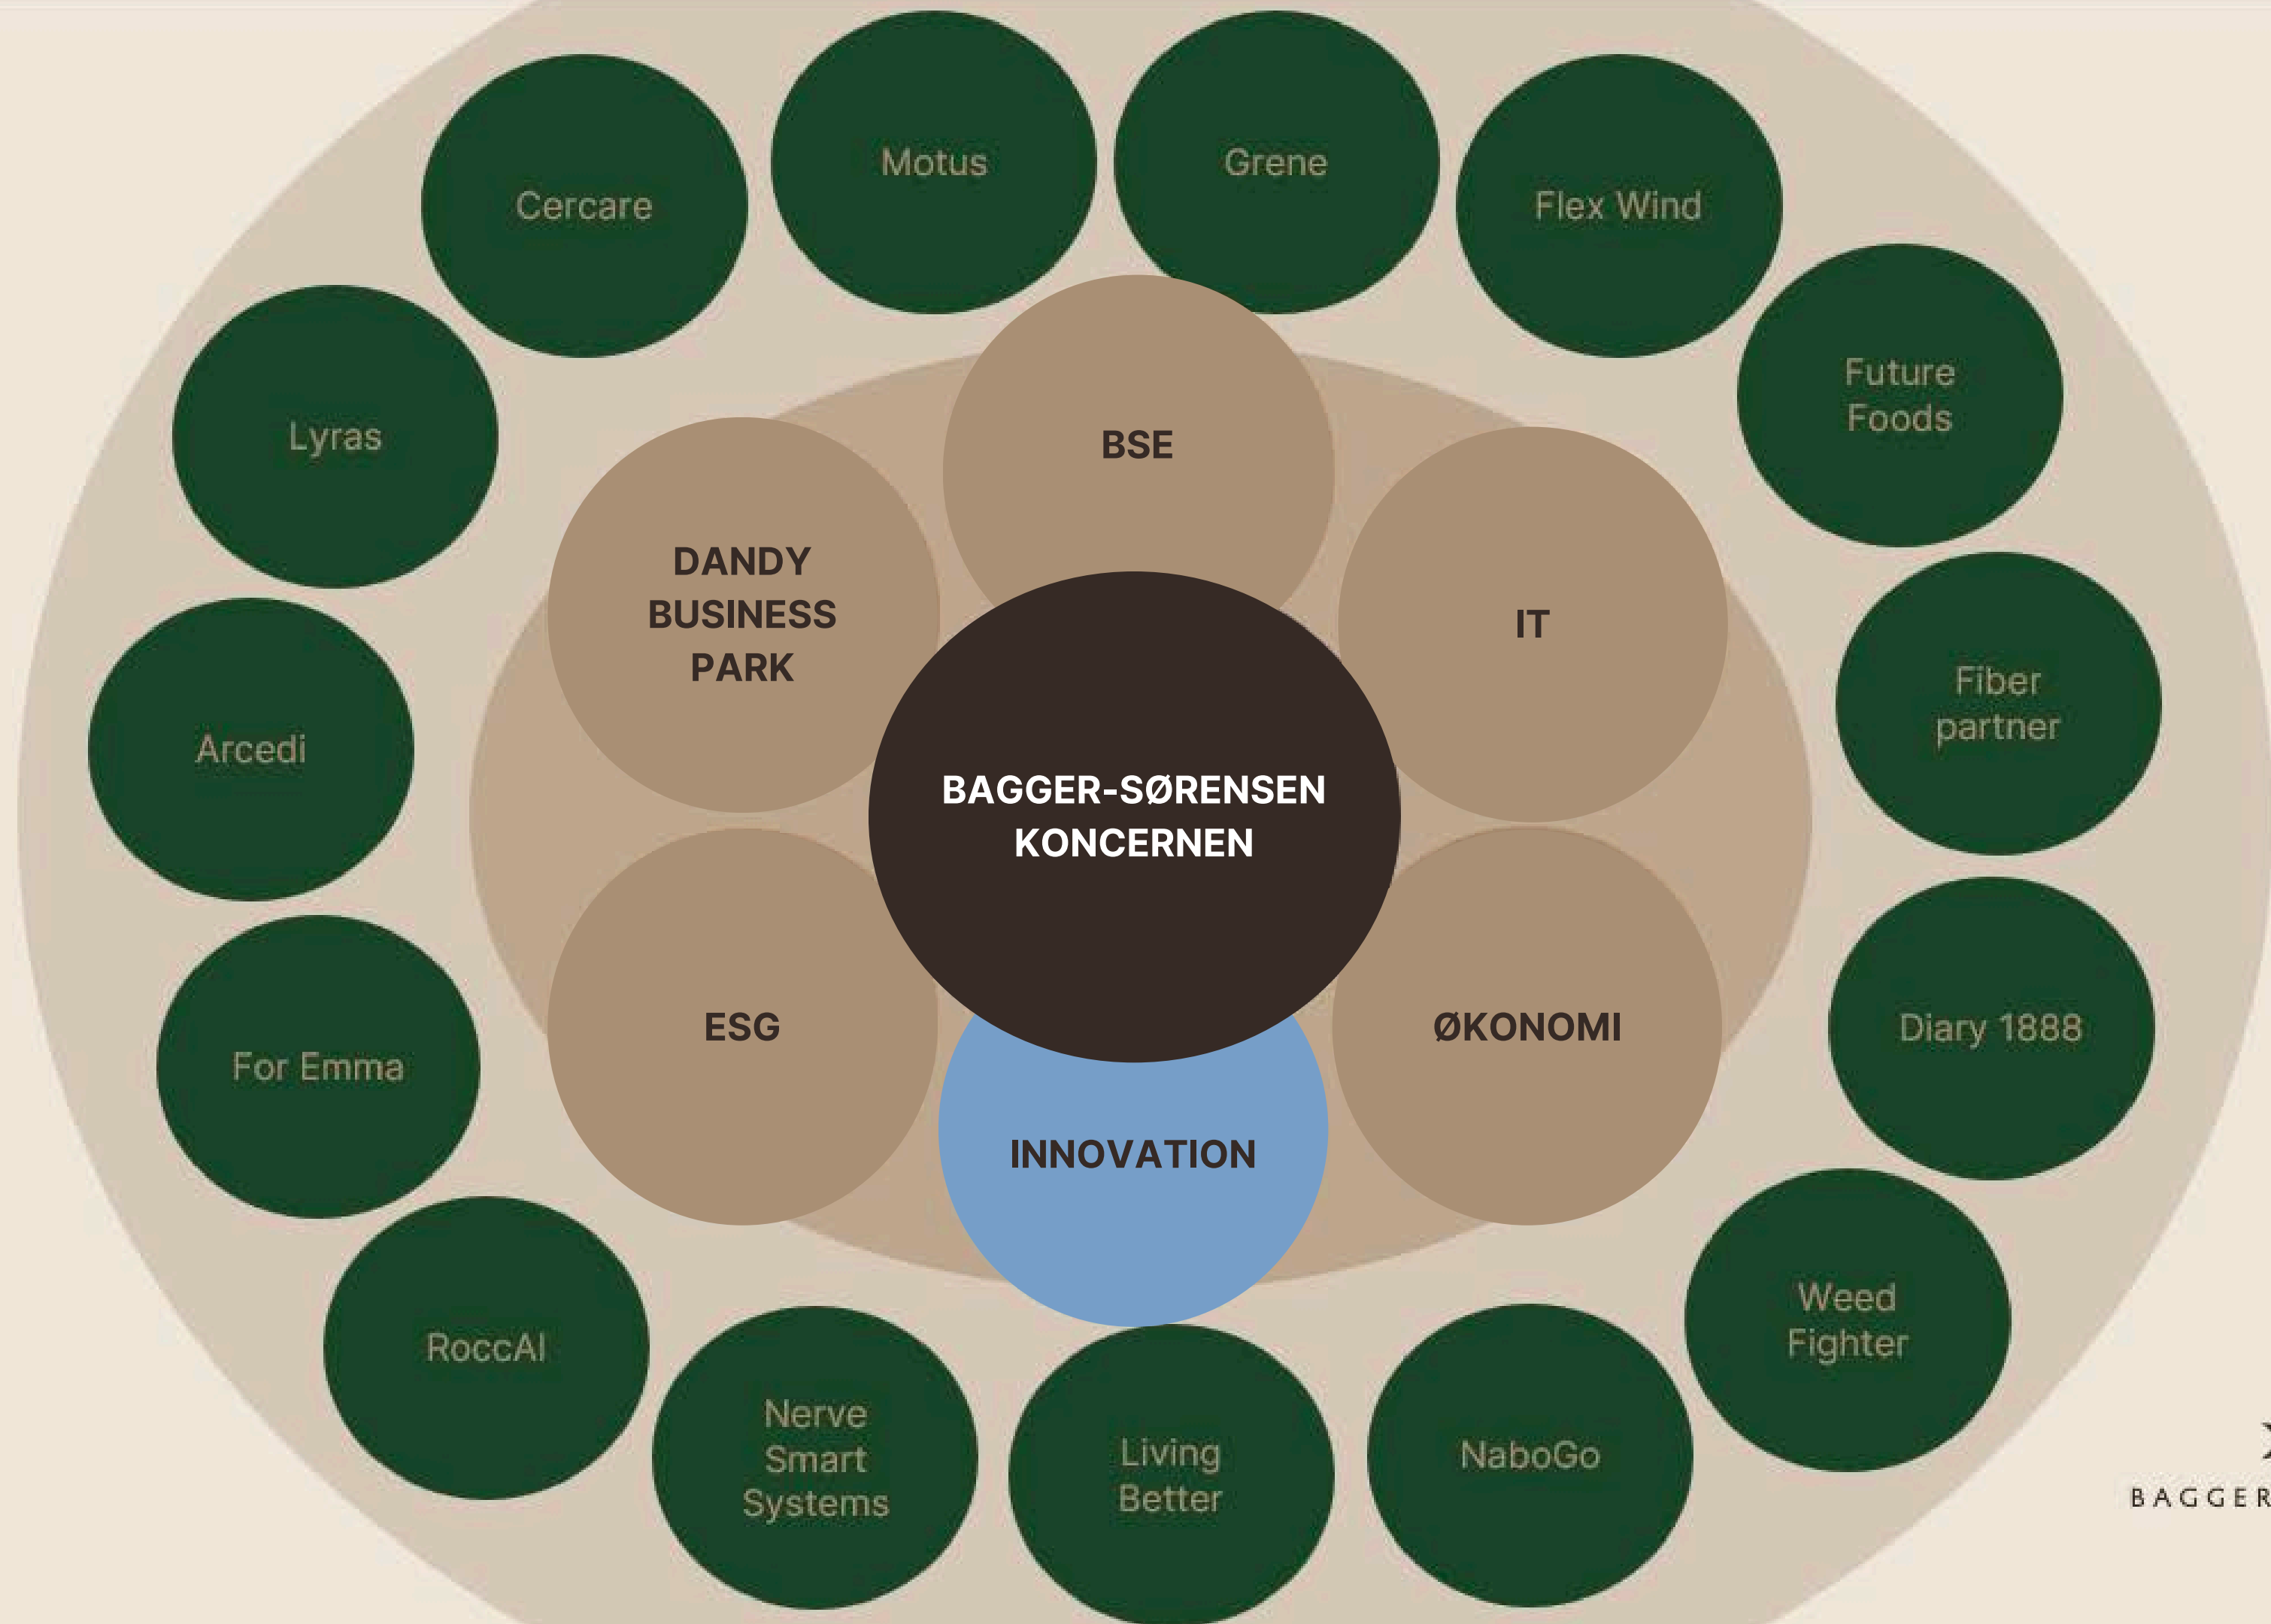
Cercare

Motus

Grene

Flex Wind

Lyras

Future Foods

BSE

DANDY BUSINESS PARK

IT

Arcedi

Fiber partner

BAGGER-SØRENSEN KONCERNEN

ESG

ØKONOMI

For Emma

Diary 1888

INNOVATION

RoccAI

Weed Fighter

Nerve Smart Systems

Living Better

NaboGo

BAGGER